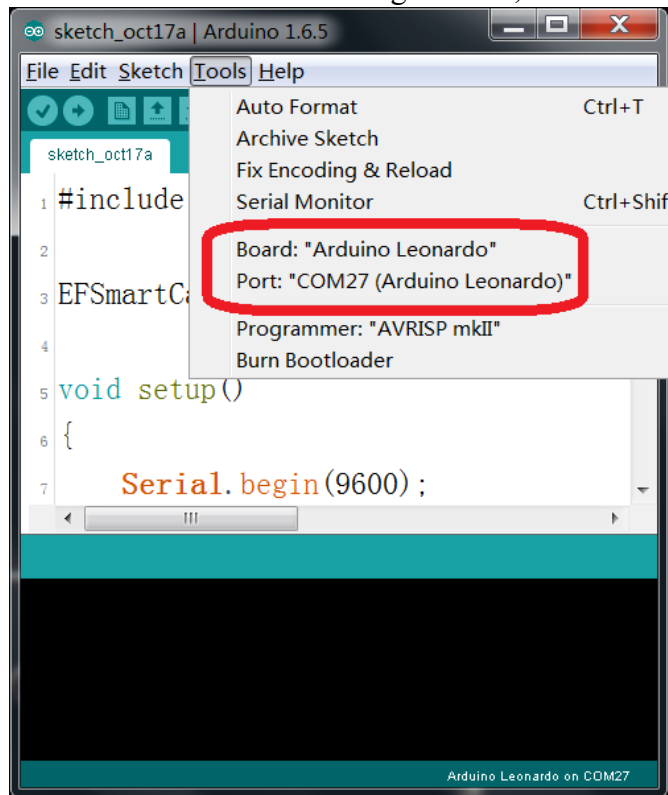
sketch_oct17a | Arduino 1.6.5

File Edit Sketch Tools Help

Auto Format Ctrl+T
Archive Sketch
Fix Encoding & Reload
Serial Monitor Ctrl+Shif
Board: "Arduino Leonardo"
Port: "COM27 (Arduino Leonardo)"
Programmer: "AVRISP mkII"
Burn Bootloader

sketch_oct17a

1 #include
2
3 EFSmartC
4
5 void setup()
6 {
7 Serial.begin(9600);

Arduino Leonardo on COM27